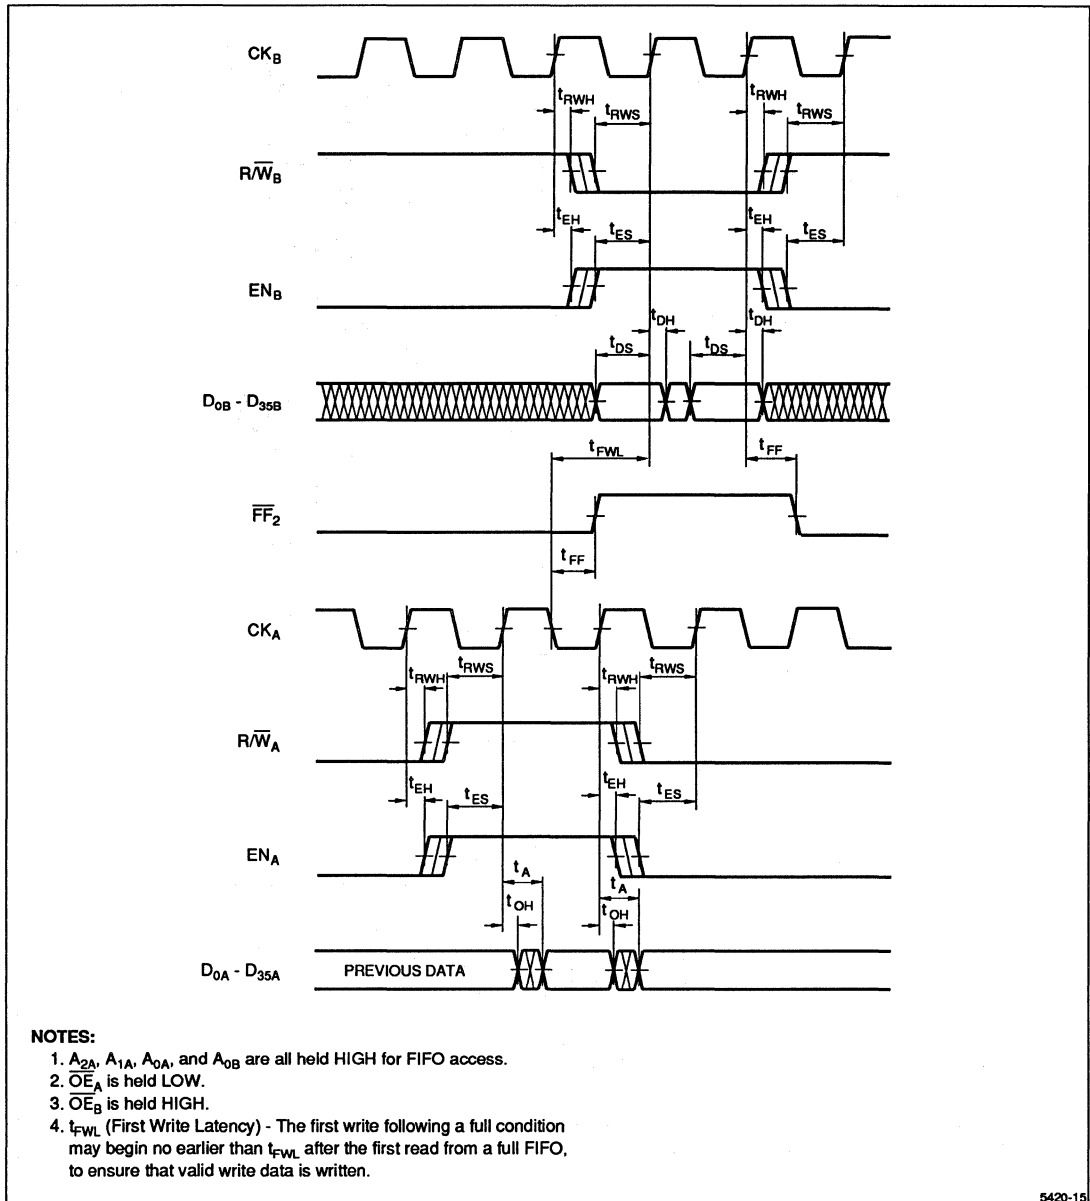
$CK_B$

$t_{RWH}$ $t_{RWS}$ $t_{RWH}$ $t_{RWS}$

$R/\overline{W}_B$

$t_{EH}$ $t_{ES}$ $t_{EH}$ $t_{ES}$

$EN_B$

$t_{DH}$ $t_{DH}$

$t_{DS}$ $t_{DS}$

$D_{0B}$ - $D_{35B}$

$t_{FWL}$ $t_{FF}$

$\overline{FF}_2$

$t_{FF}$

$CK_A$

$t_{RWH}$ $t_{RWS}$ $t_{RWH}$ $t_{RWS}$

$R/\overline{W}_A$

$t_{EH}$ $t_{ES}$ $t_{EH}$ $t_{ES}$

$EN_A$

$t_A$ $t_A$

$t_{OH}$ $t_{OH}$

$D_{0A}$ - $D_{35A}$ PREVIOUS DATA

NOTES:
1. $A_{2A}$, $A_{1A}$, $A_{0A}$, and $A_{0B}$ are all held HIGH for FIFO access.
2. $\overline{OE}_A$ is held LOW.
3. $\overline{OE}_B$ is held HIGH.
4. $t_{FWL}$ (First Write Latency) - The first write following a full condition may begin no earlier than $t_{FWL}$ after the first read from a full FIFO, to ensure that valid write data is written.

5420-15